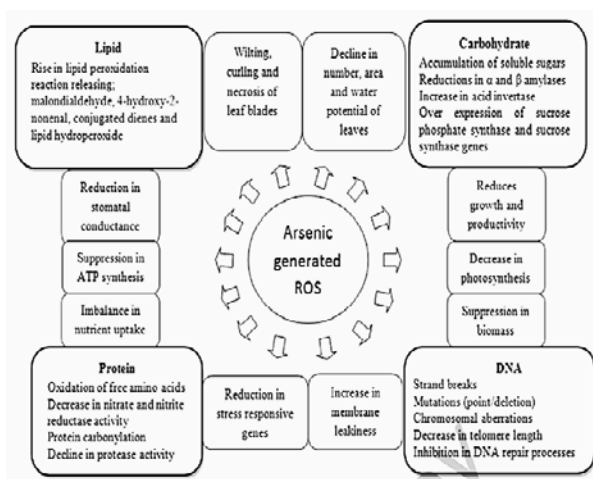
Lipid
Rise in lipid peroxidation reaction releasing; malondialdehyde, 4-hydroxy-2-nonenal, conjugated dienes and lipid hydroperoxide

Wilting, curling and necrosis of leaf blades

Decline in number, area and water potential of leaves

Carbohydrate
Accumulation of soluble sugars
Reductions in α and β amylases
Increase in acid invertase
Over expression of sucrose phosphate synthase and sucrose synthase genes

Reduction in stomatal conductance

Suppression in ATP synthesis

Imbalance in nutrient uptake

Arsenic generated ROS

Reduces growth and productivity

Decrease in photosynthesis

Suppression in biomass

Protein
Oxidation of free amino acids
Decrease in nitrate and nitrite reductase activity
Protein carbonylation
Decline in protease activity

Reduction in stress responsive genes

Increase in membrane leakiness

DNA
Strand breaks
Mutations (point/deletion)
Chromosomal aberrations
Decrease in telomere length
Inhibition in DNA repair processes